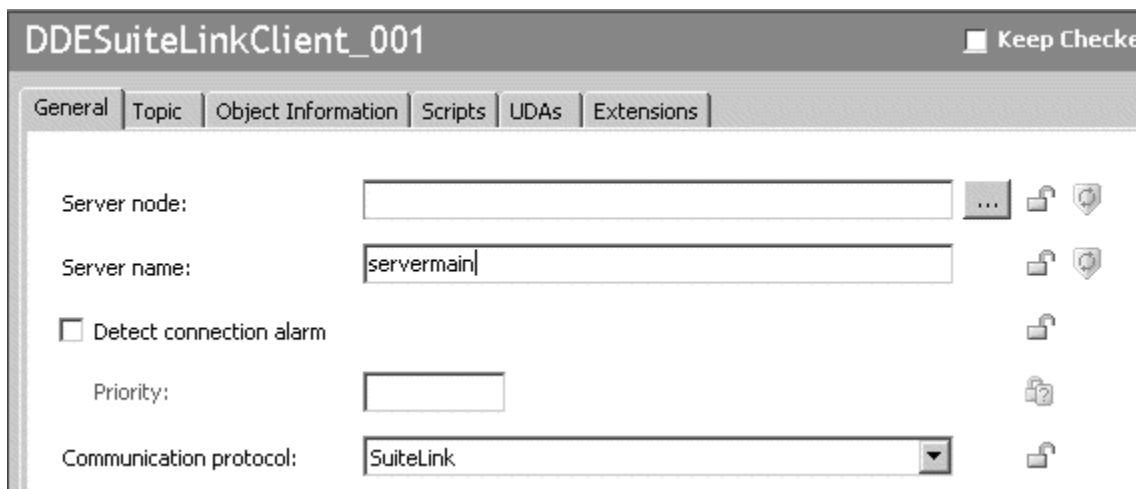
DDESuiteLinkClient_001

Keep Checke

General | Topic | Object Information | Scripts | UDAs | Extensions

Server node: ...

Server name: servermain

Detect connection alarm

Priority:

Communication protocol: SuiteLink